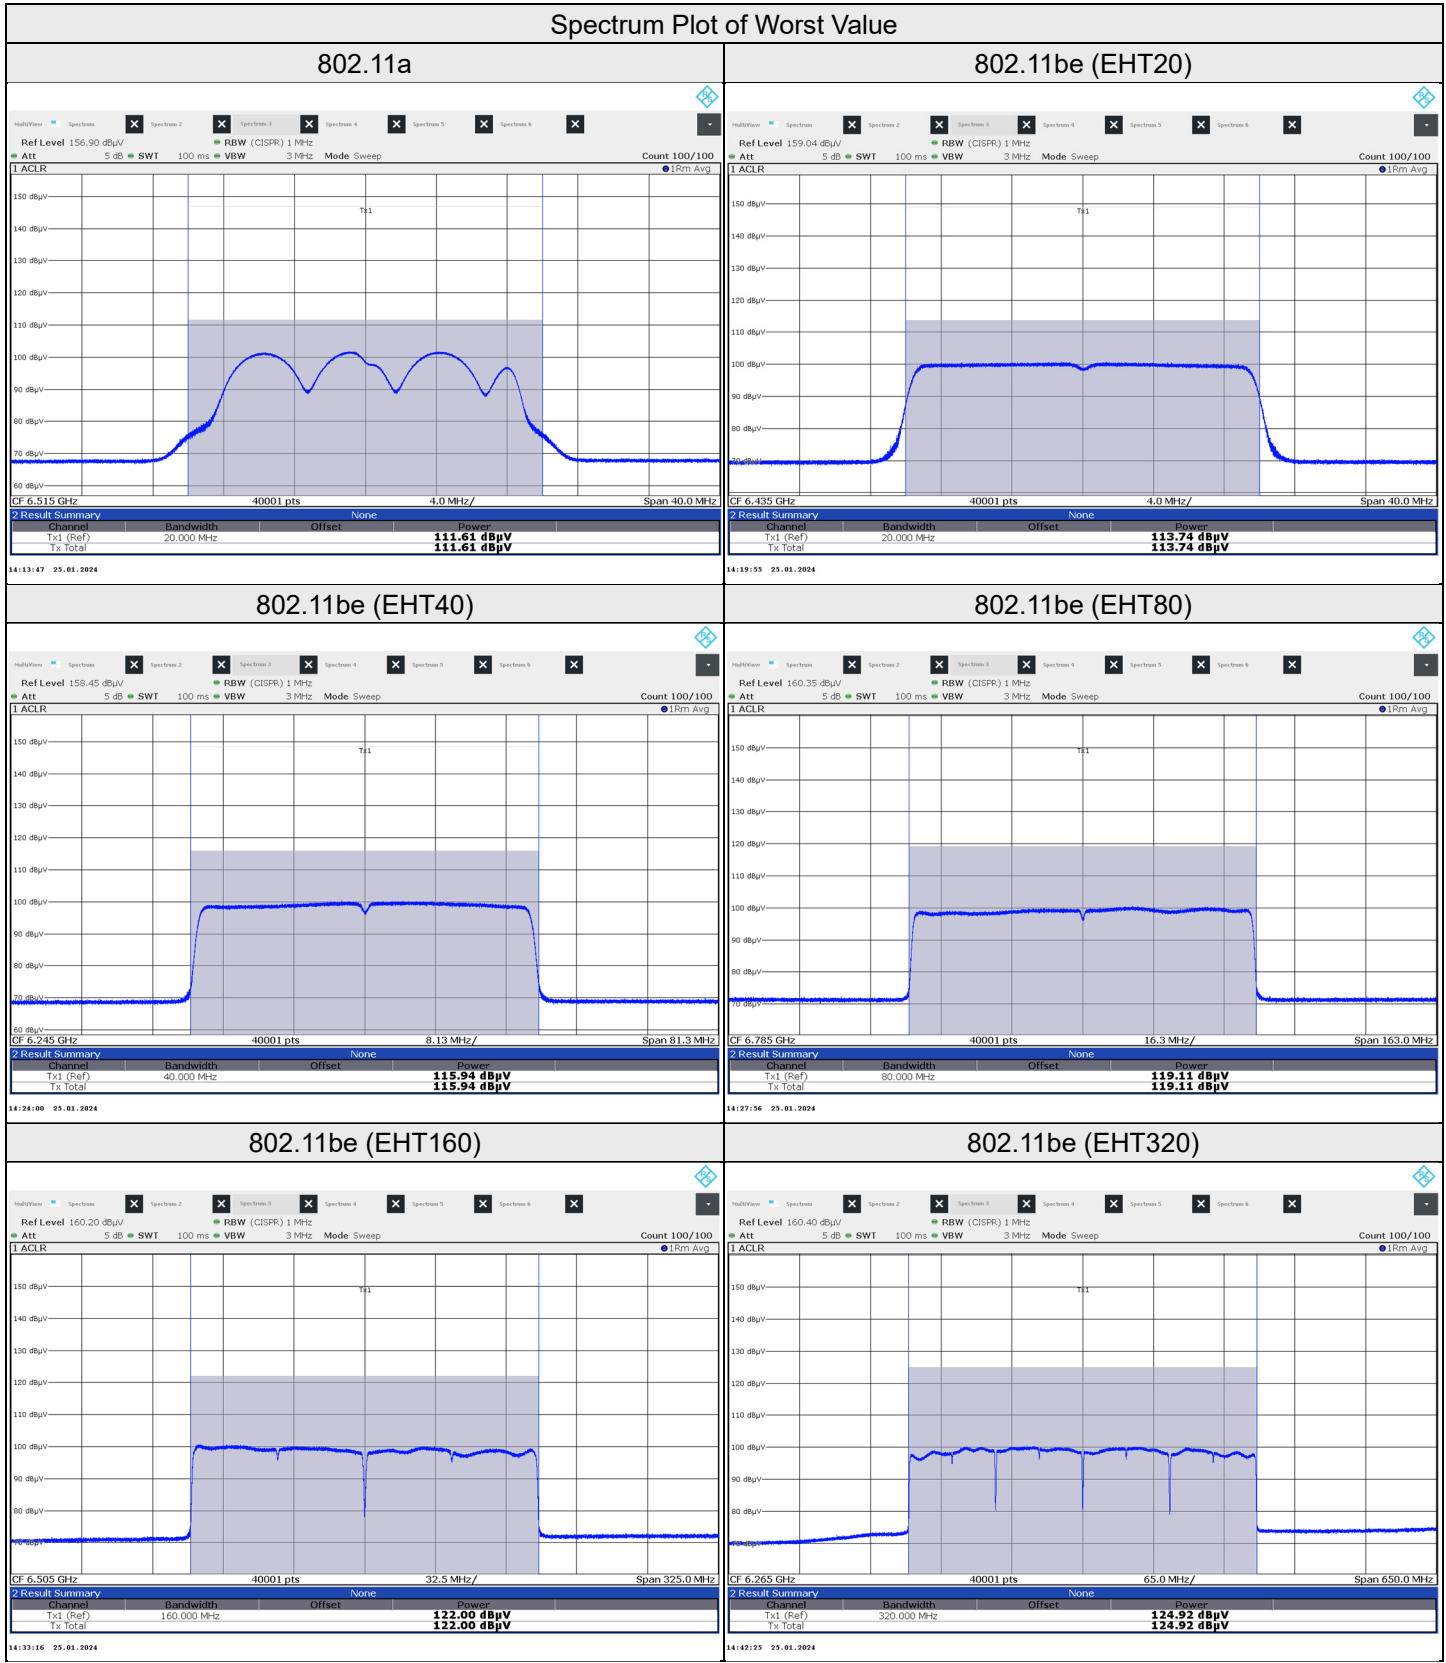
Spectrum Plot of Worst Value

802.11a

MultiView Spectrum Spectrum 2 Spectrum 3 Spectrum 4 Spectrum 5 Spectrum 6

Ref Level 156.90 dBµV RBW (CISPR) 1 MHz
Att 5 dB SWT 100 ms VBW 3 MHz Mode Sweep Count 100/100
1 ACLR 1Rm Avg

150 dBµV
140 dBµV
130 dBµV
120 dBµV
110 dBµV
100 dBµV
90 dBµV
80 dBµV
70 dBµV
60 dBµV

Tx1

CF 6.515 GHz 40001 pts 4.0 MHz/ Span 40.0 MHz

2 Result Summary None

| Channel | Bandwidth | Offset | Power |
|---|---|---|---|
| Tx1 (Ref) | 20.000 MHz | | 111.61 dBµV |
| Tx Total | | | 111.61 dBµV |

14:13:47 25.01.2024

802.11be (EHT20)

MultiView Spectrum Spectrum 2 Spectrum 3 Spectrum 4 Spectrum 5 Spectrum 6

Ref Level 159.04 dBµV RBW (CISPR) 1 MHz
Att 5 dB SWT 100 ms VBW 3 MHz Mode Sweep Count 100/100
1 ACLR 1Rm Avg

150 dBµV
140 dBµV
130 dBµV
120 dBµV
110 dBµV
100 dBµV
90 dBµV
80 dBµV
70 dBµV

Tx1

CF 6.435 GHz 40001 pts 4.0 MHz/ Span 40.0 MHz

2 Result Summary None

| Channel | Bandwidth | Offset | Power |
|---|---|---|---|
| Tx1 (Ref) | 20.000 MHz | | 113.74 dBµV |
| Tx Total | | | 113.74 dBµV |

14:19:55 25.01.2024

802.11be (EHT40)

MultiView Spectrum Spectrum 2 Spectrum 3 Spectrum 4 Spectrum 5 Spectrum 6

Ref Level 158.45 dBµV RBW (CISPR) 1 MHz
Att 5 dB SWT 100 ms VBW 3 MHz Mode Sweep Count 100/100
1 ACLR 1Rm Avg

150 dBµV
140 dBµV
130 dBµV
120 dBµV
110 dBµV
100 dBµV
90 dBµV
80 dBµV
70 dBµV
60 dBµV

Tx1

CF 6.245 GHz 40001 pts 8.13 MHz/ Span 81.3 MHz

2 Result Summary None

| Channel | Bandwidth | Offset | Power |
|---|---|---|---|
| Tx1 (Ref) | 40.000 MHz | | 115.94 dBµV |
| Tx Total | | | 115.94 dBµV |

14:24:00 25.01.2024

802.11be (EHT80)

MultiView Spectrum Spectrum 2 Spectrum 3 Spectrum 4 Spectrum 5 Spectrum 6

Ref Level 160.35 dBµV RBW (CISPR) 1 MHz
Att 5 dB SWT 100 ms VBW 3 MHz Mode Sweep Count 100/100
1 ACLR 1Rm Avg

150 dBµV
140 dBµV
130 dBµV
120 dBµV
110 dBµV
100 dBµV
90 dBµV
80 dBµV
70 dBµV

Tx1

CF 6.785 GHz 40001 pts 16.3 MHz/ Span 163.0 MHz

2 Result Summary None

| Channel | Bandwidth | Offset | Power |
|---|---|---|---|
| Tx1 (Ref) | 80.000 MHz | | 119.11 dBµV |
| Tx Total | | | 119.11 dBµV |

14:27:56 25.01.2024

802.11be (EHT160)

MultiView Spectrum Spectrum 2 Spectrum 3 Spectrum 4 Spectrum 5 Spectrum 6

Ref Level 160.20 dBµV RBW (CISPR) 1 MHz
Att 5 dB SWT 100 ms VBW 3 MHz Mode Sweep Count 100/100
1 ACLR 1Rm Avg

150 dBµV
140 dBµV
130 dBµV
120 dBµV
110 dBµV
100 dBµV
90 dBµV
80 dBµV
70 dBµV

Tx1

CF 6.505 GHz 40001 pts 32.5 MHz/ Span 325.0 MHz

2 Result Summary None

| Channel | Bandwidth | Offset | Power |
|---|---|---|---|
| Tx1 (Ref) | 160.000 MHz | | 122.00 dBµV |
| Tx Total | | | 122.00 dBµV |

14:33:16 25.01.2024

802.11be (EHT320)

MultiView Spectrum Spectrum 2 Spectrum 3 Spectrum 4 Spectrum 5 Spectrum 6

Ref Level 160.40 dBµV RBW (CISPR) 1 MHz
Att 5 dB SWT 100 ms VBW 3 MHz Mode Sweep Count 100/100
1 ACLR 1Rm Avg

150 dBµV
140 dBµV
130 dBµV
120 dBµV
110 dBµV
100 dBµV
90 dBµV
80 dBµV
70 dBµV

Tx1

CF 6.265 GHz 40001 pts 65.0 MHz/ Span 650.0 MHz

2 Result Summary None

| Channel | Bandwidth | Offset | Power |
|---|---|---|---|
| Tx1 (Ref) | 320.000 MHz | | 124.92 dBµV |
| Tx Total | | | 124.92 dBµV |

14:42:25 25.01.2024